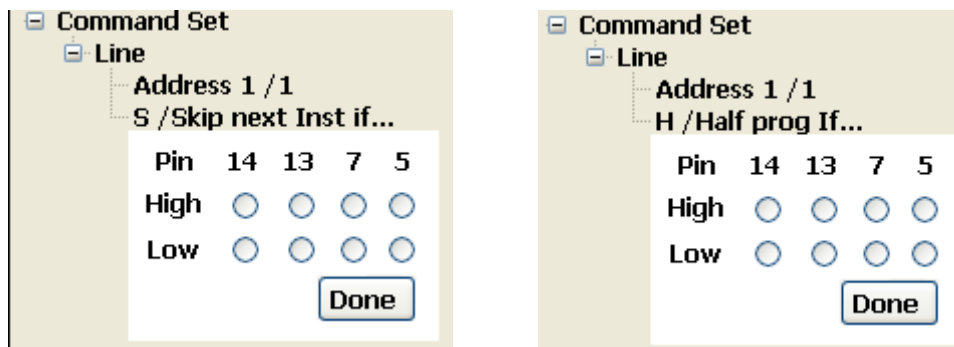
Command Set
Line
Address 1 /1
S /Skip next Inst if...

| Pin | 14 | 13 | 7 | 5 |
|---|---|---|---|---|
| High | | | | |
| Low | | | | |

Done

Command Set
Line
Address 1 /1
H /Half prog If...

| Pin | 14 | 13 | 7 | 5 |
|---|---|---|---|---|
| High | | | | |
| Low | | | | |

Done